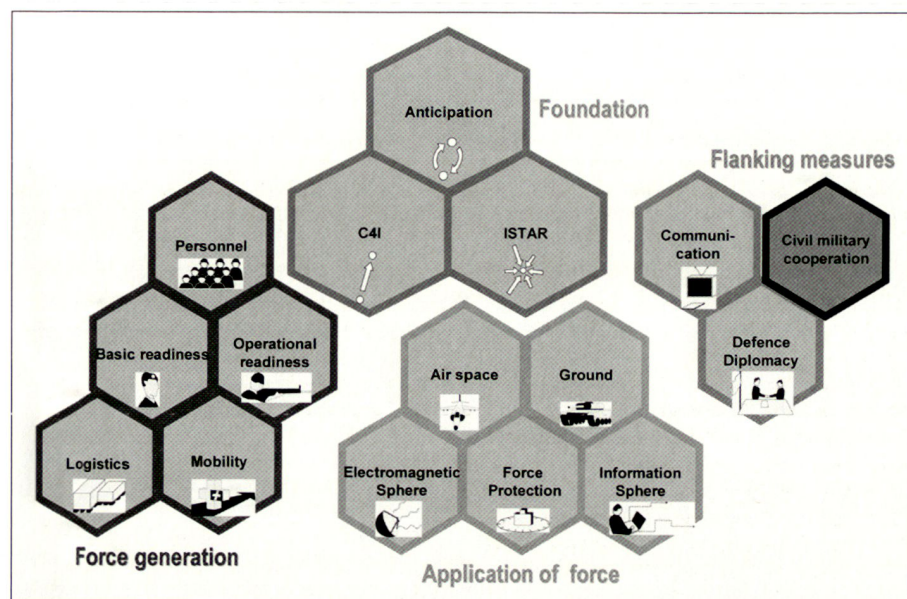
Anticipation

Foundation

C4I

ISTAR

Flanking measures

Communication

Civil military cooperation

Defence Diplomacy

Personnel

Basic readiness

Operational readiness

Logistics

Mobility

Force generation

Air space

Ground

Electromagnetic Sphere

Force Protection

Information Sphere

Application of force